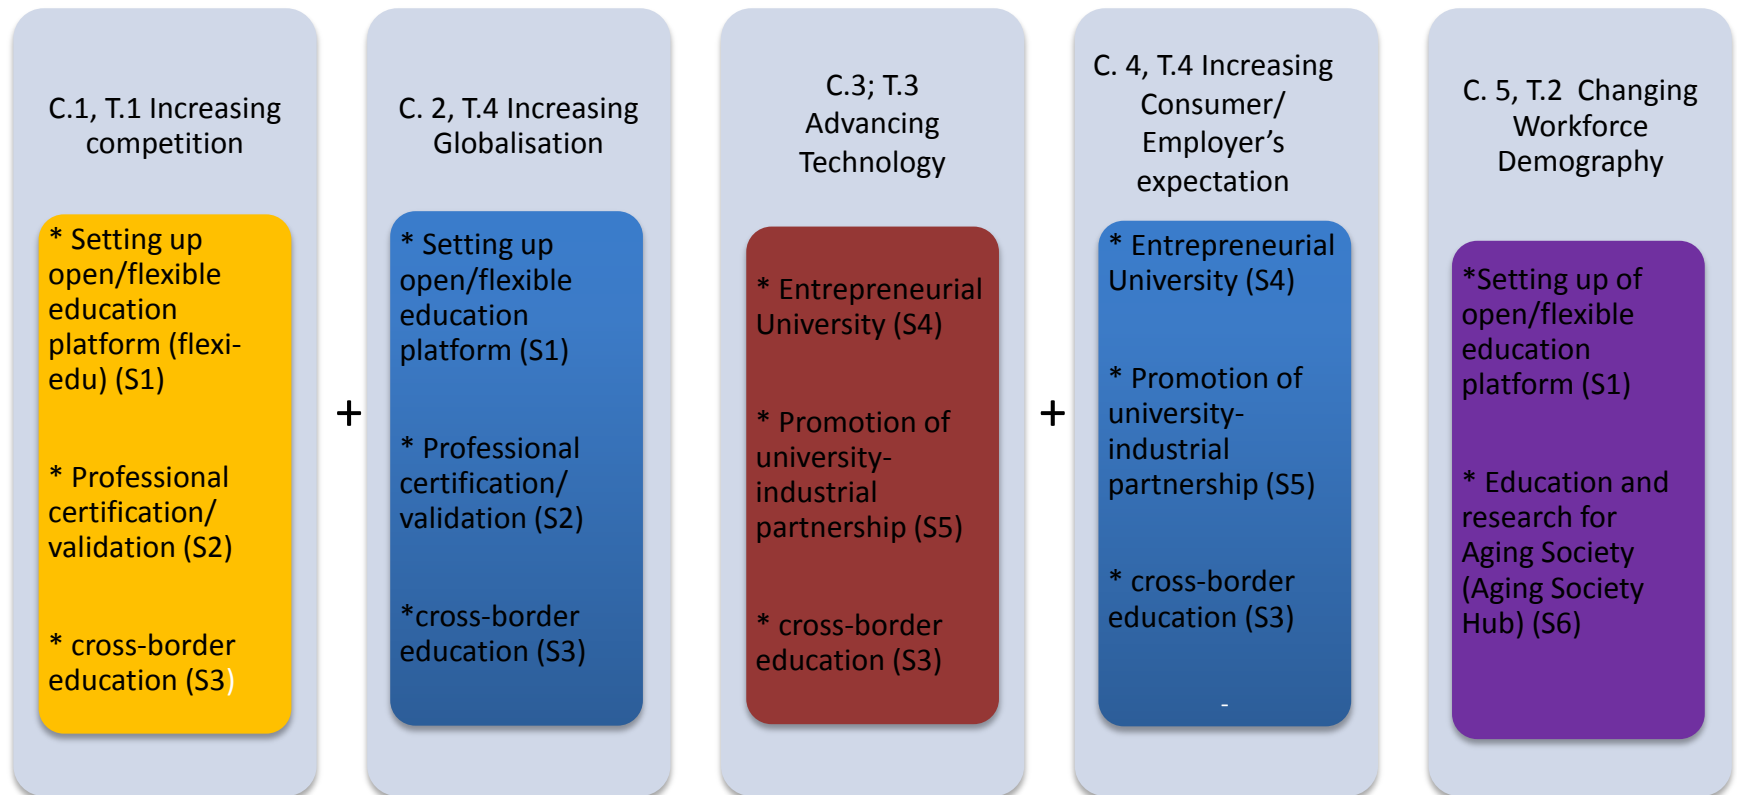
C.1, T.1 Increasing competition

* Setting up open/flexible education platform (flexi-edu) (S1)

* Professional certification/ validation (S2)

* cross-border education (S3)

+

C. 2, T.4 Increasing Globalisation

* Setting up open/flexible education platform (S1)

* Professional certification/ validation (S2)

*cross-border education (S3)

C.3; T.3 Advancing Technology

* Entrepreneurial University (S4)

* Promotion of university-industrial partnership (S5)

* cross-border education (S3)

+

C. 4, T.4 Increasing Consumer/ Employer's expectation

* Entrepreneurial University (S4)

* Promotion of university-industrial partnership (S5)

* cross-border education (S3)

C. 5, T.2 Changing Workforce Demography

*Setting up of open/flexible education platform (S1)

* Education and research for Aging Society (Aging Society Hub) (S6)